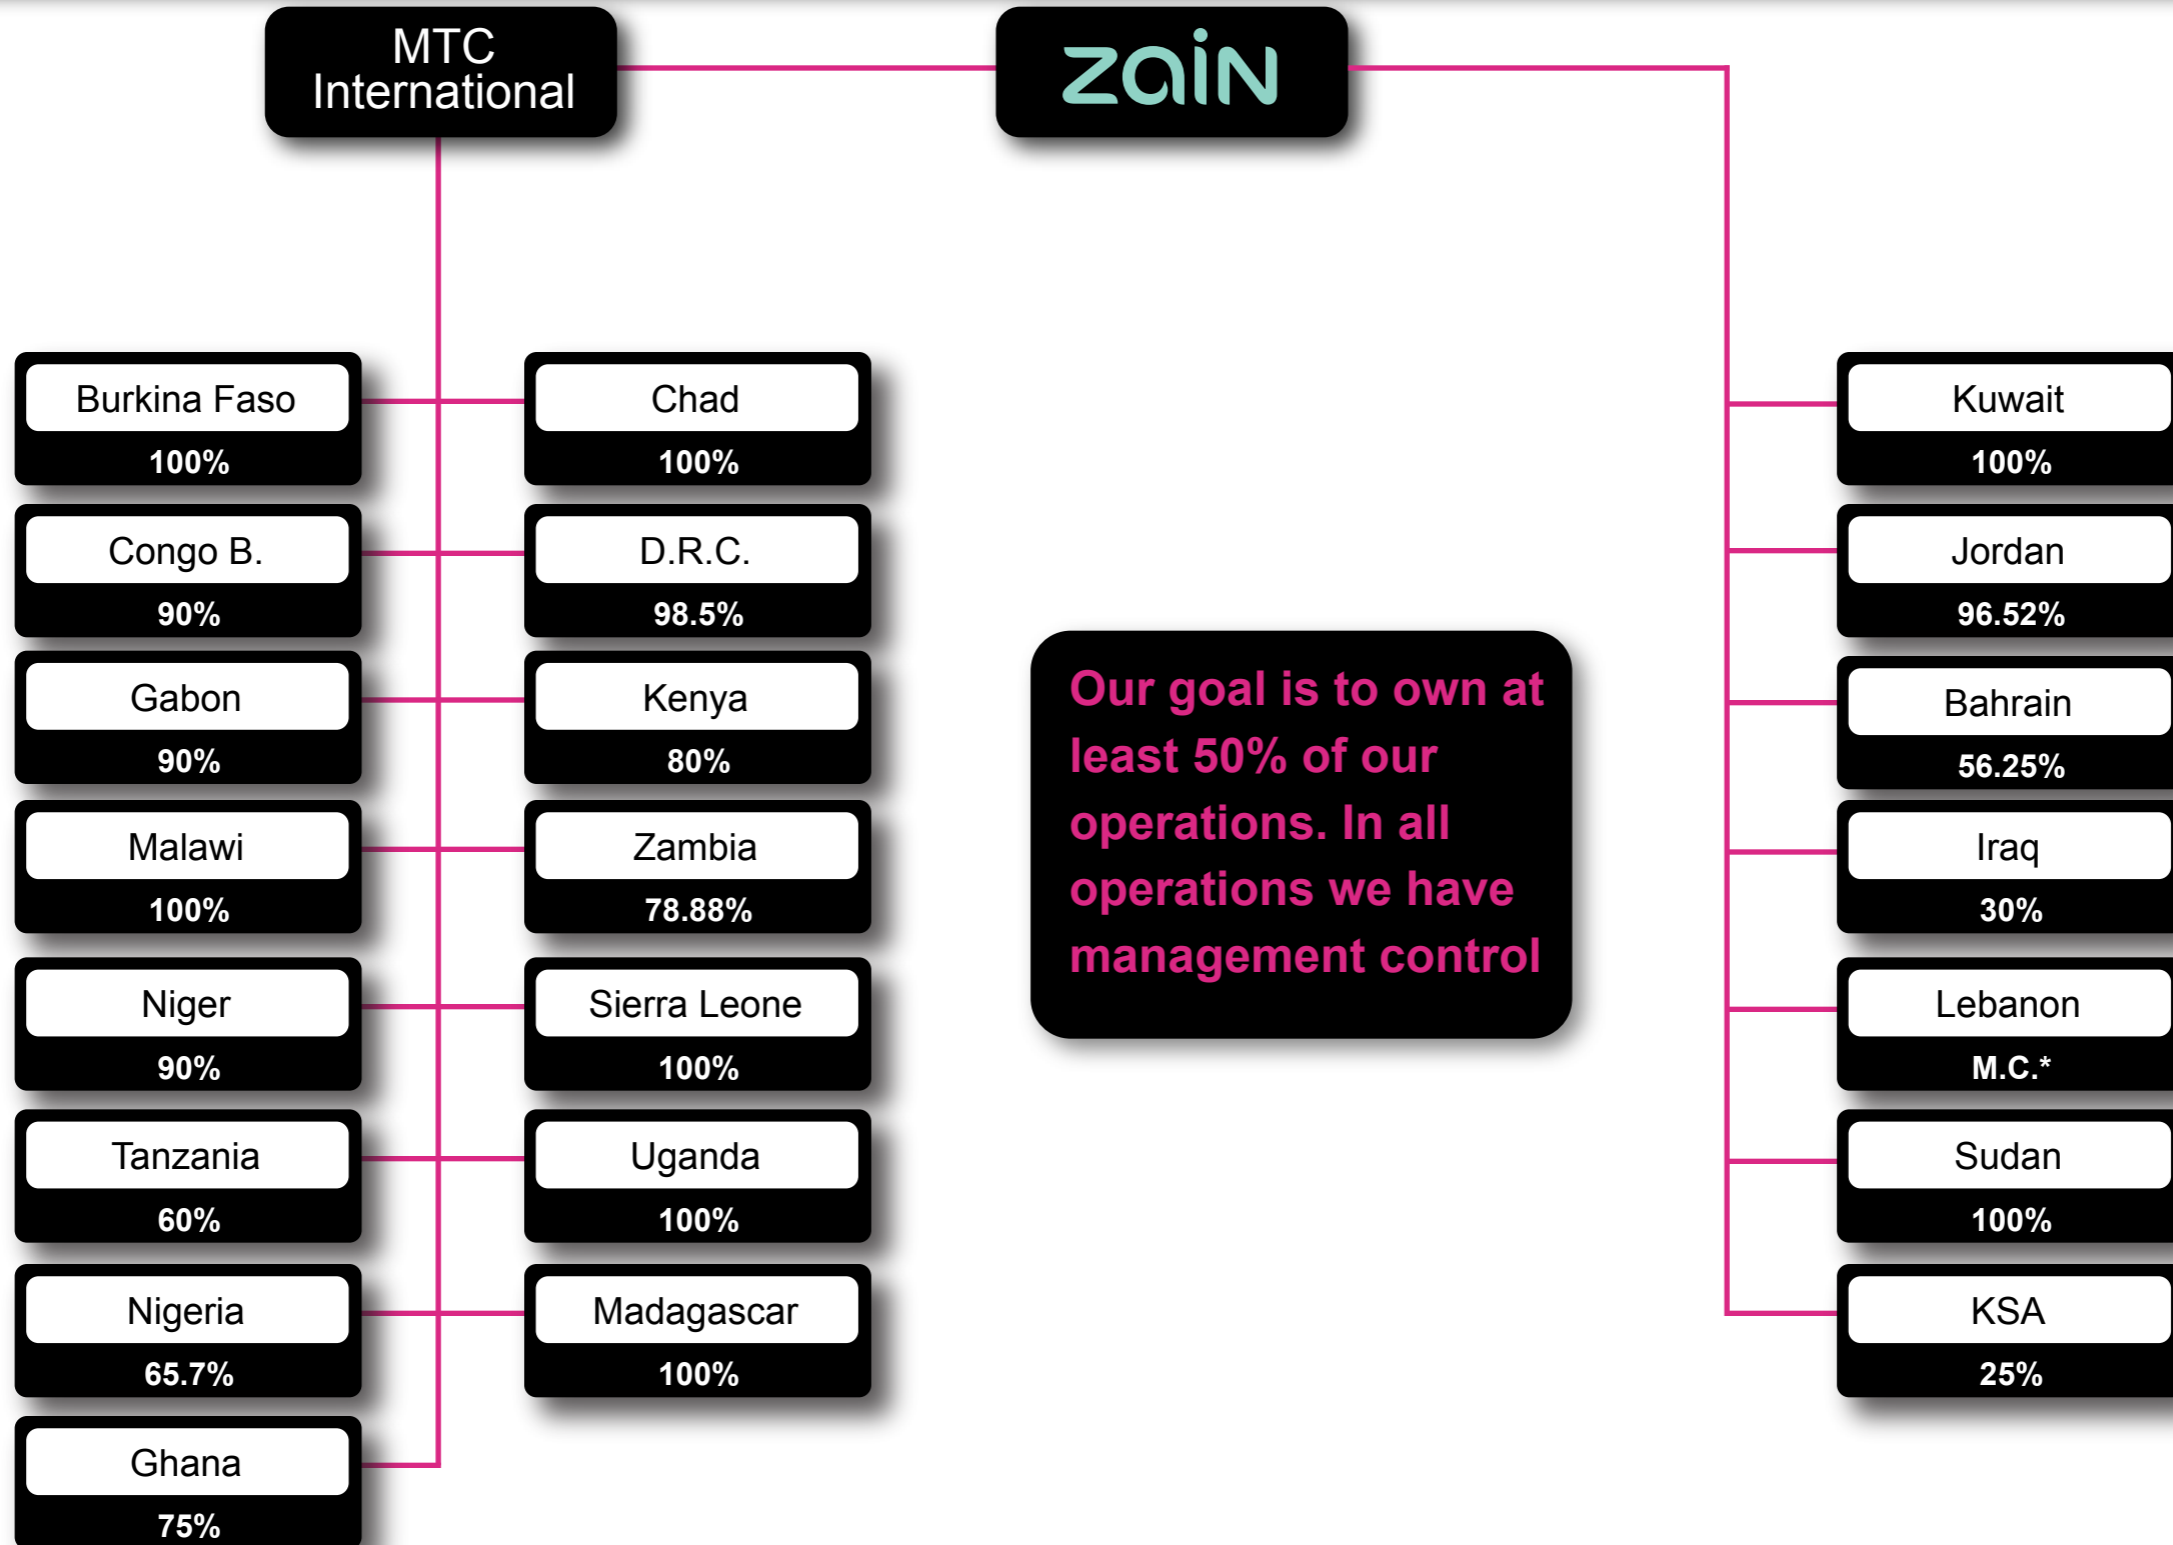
MTC International

zain

Burkina Faso
100%

Congo B.
90%

Gabon
90%

Malawi
100%

Niger
90%

Tanzania
60%

Nigeria
65.7%

Ghana
75%

Chad
100%

D.R.C.
98.5%

Kenya
80%

Zambia
78.88%

Sierra Leone
100%

Uganda
100%

Madagascar
100%

Our goal is to own at least 50% of our operations. In all operations we have management control

Kuwait
100%

Jordan
96.52%

Bahrain
56.25%

Iraq
30%

Lebanon
M.C.*

Sudan
100%

KSA
25%